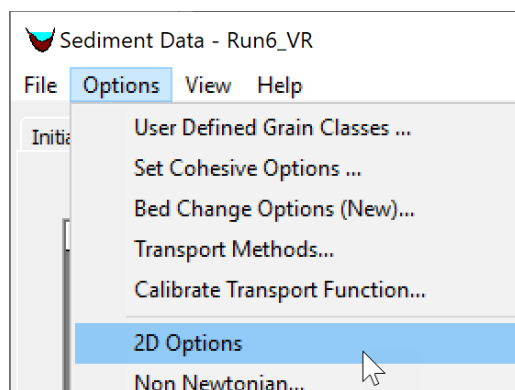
Sediment Data - Run6_VR

File Options View Help

Initia

User Defined Grain Classes ...
Set Cohesive Options ...
Bed Change Options (New)...
Transport Methods...
Calibrate Transport Function...
2D Options
Non Newtonian...